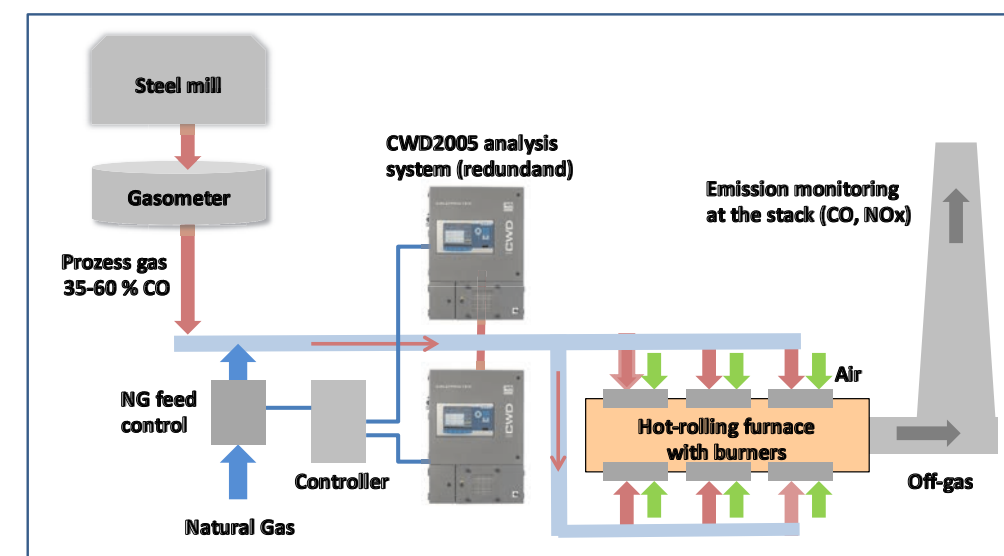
Steel mill

Gasometer

Prozess gas
35-60 % CO

CWD2005 analysis system (redundand)

Emission monitoring at the stack (CO, NOx)

Air

NG feed control

Controller

Hot-rolling furnace with burners

Off-gas

Natural Gas